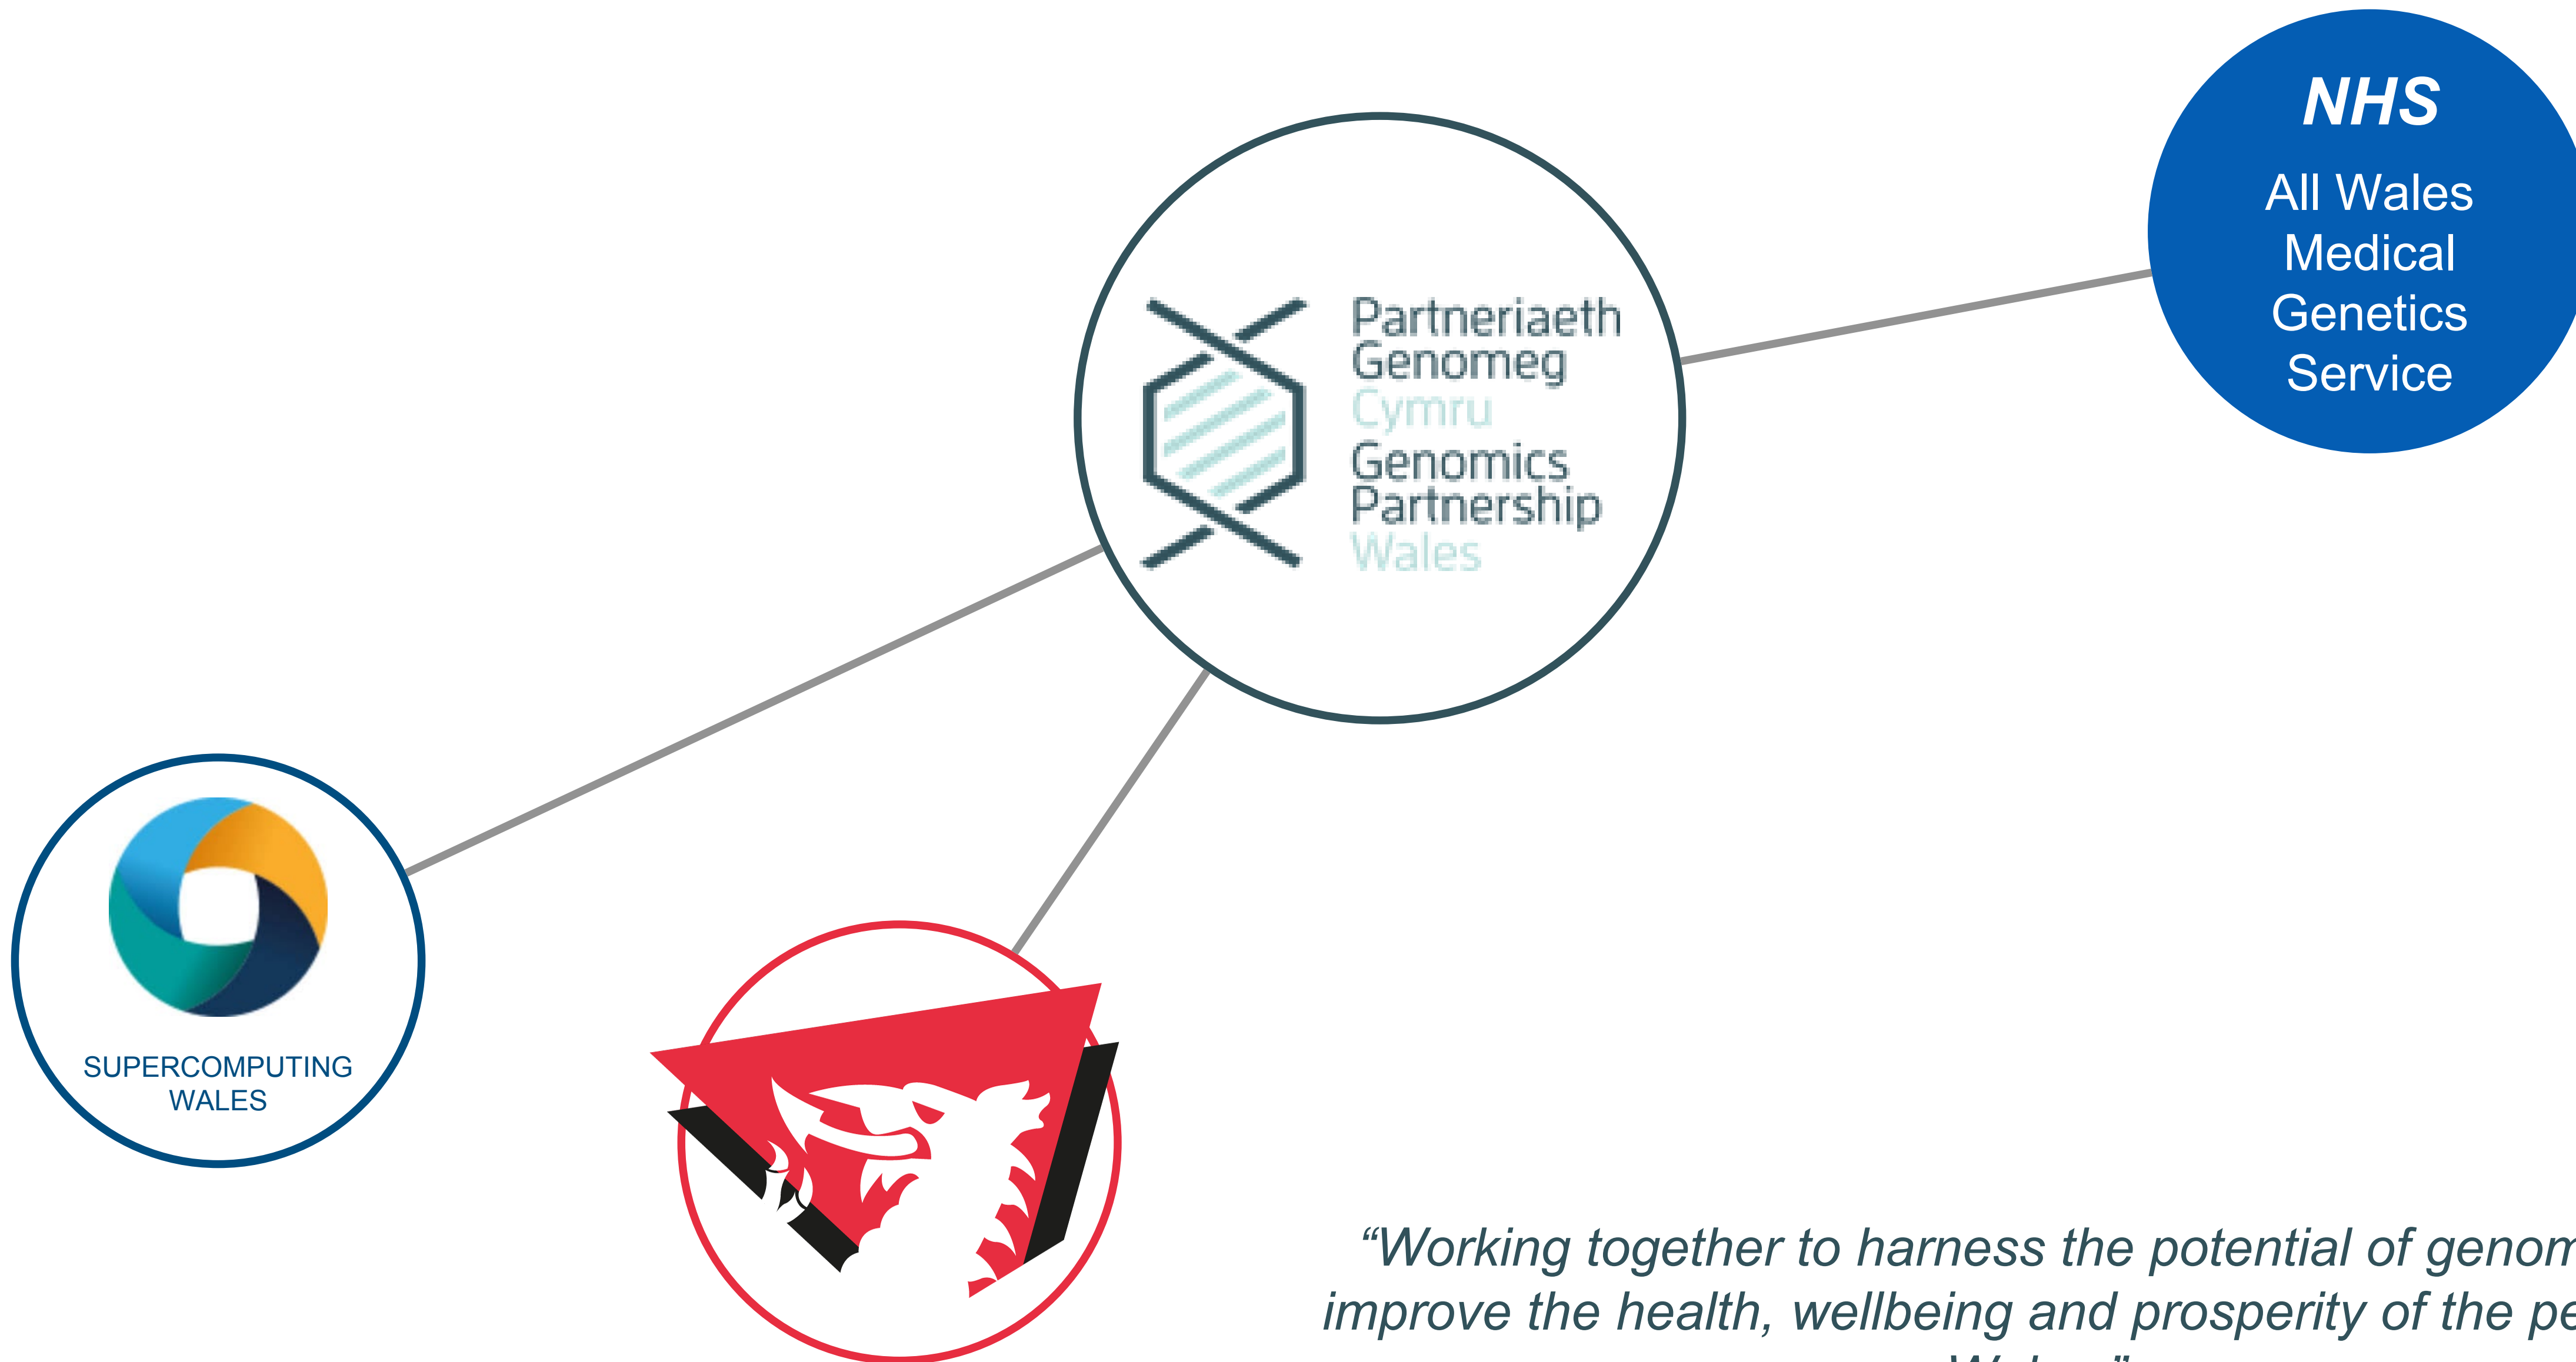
NHS
All Wales Medical Genetics Service

Partneriaeth Genomeg Cymru
Genomics Partnership Wales

SUPERCOMPUTING WALES

“Working together to harness the potential of genom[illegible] improve the health, wellbeing and prosperity of the pe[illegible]
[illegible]